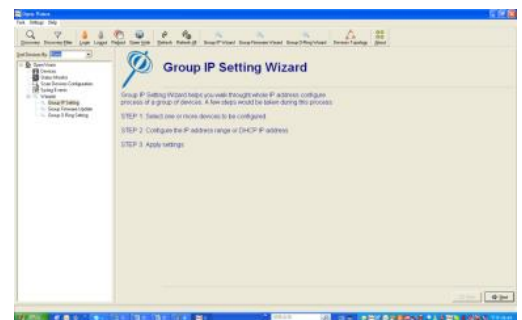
Group IP Setting Wizard

Group IP Setting Wizard helps you walk throught whole IP address configure process of a group of devices. A few steps would be taken during this process:

STEP 1: Select one or more devices to be configured.

STEP 2: Configure the IP address range or DHCP IP address.

STEP 3: Apply settings.

Group IP Setting
Group Firmware Update
Group E-Ring Setting

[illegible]